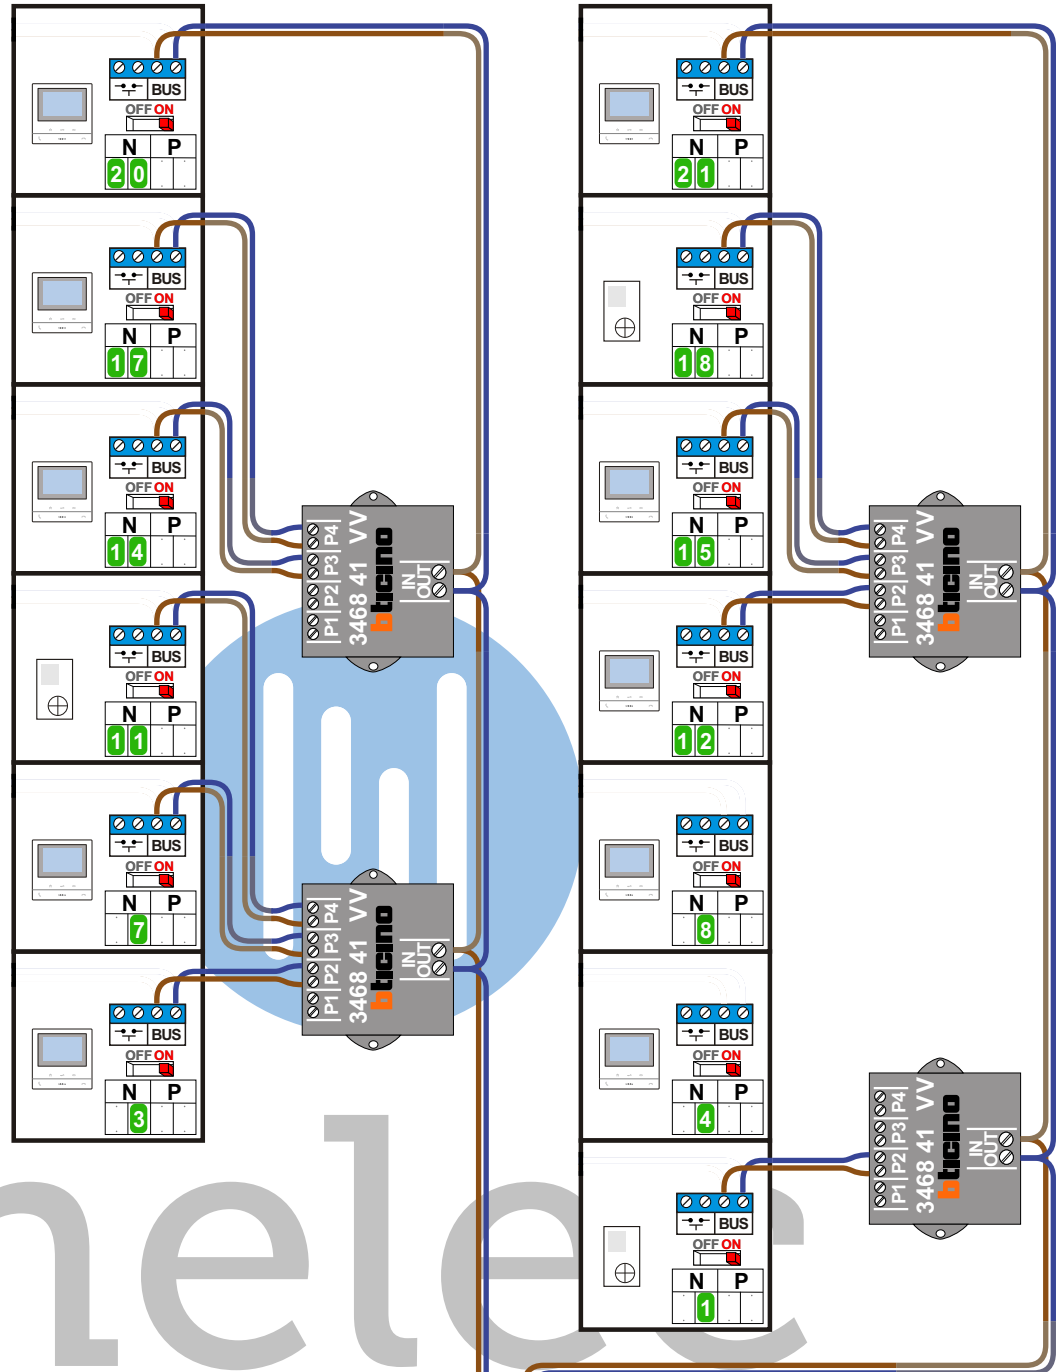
BUS
OFF ON
N P
2 0

BUS
OFF ON
N P
1 7

BUS
OFF ON
N P
1 4

BUS
OFF ON
N P
1 1

BUS
OFF ON
N P
7

BUS
OFF ON
N P
3

P1 P2 P3 P4 VV
3468 41
bticino
IN
OUT

P1 P2 P3 P4 VV
3468 41
bticino
IN
OUT

BUS
OFF ON
N P
2 1

BUS
OFF ON
N P
1 8

BUS
OFF ON
N P
1 5

BUS
OFF ON
N P
1 2

BUS
OFF ON
N P
8

BUS
OFF ON
N P
4

BUS
OFF ON
N P
1

P1 P2 P3 P4 VV
3468 41
bticino
IN
OUT

P1 P2 P3 P4 VV
3468 41
bticino
IN
OUT

nelec